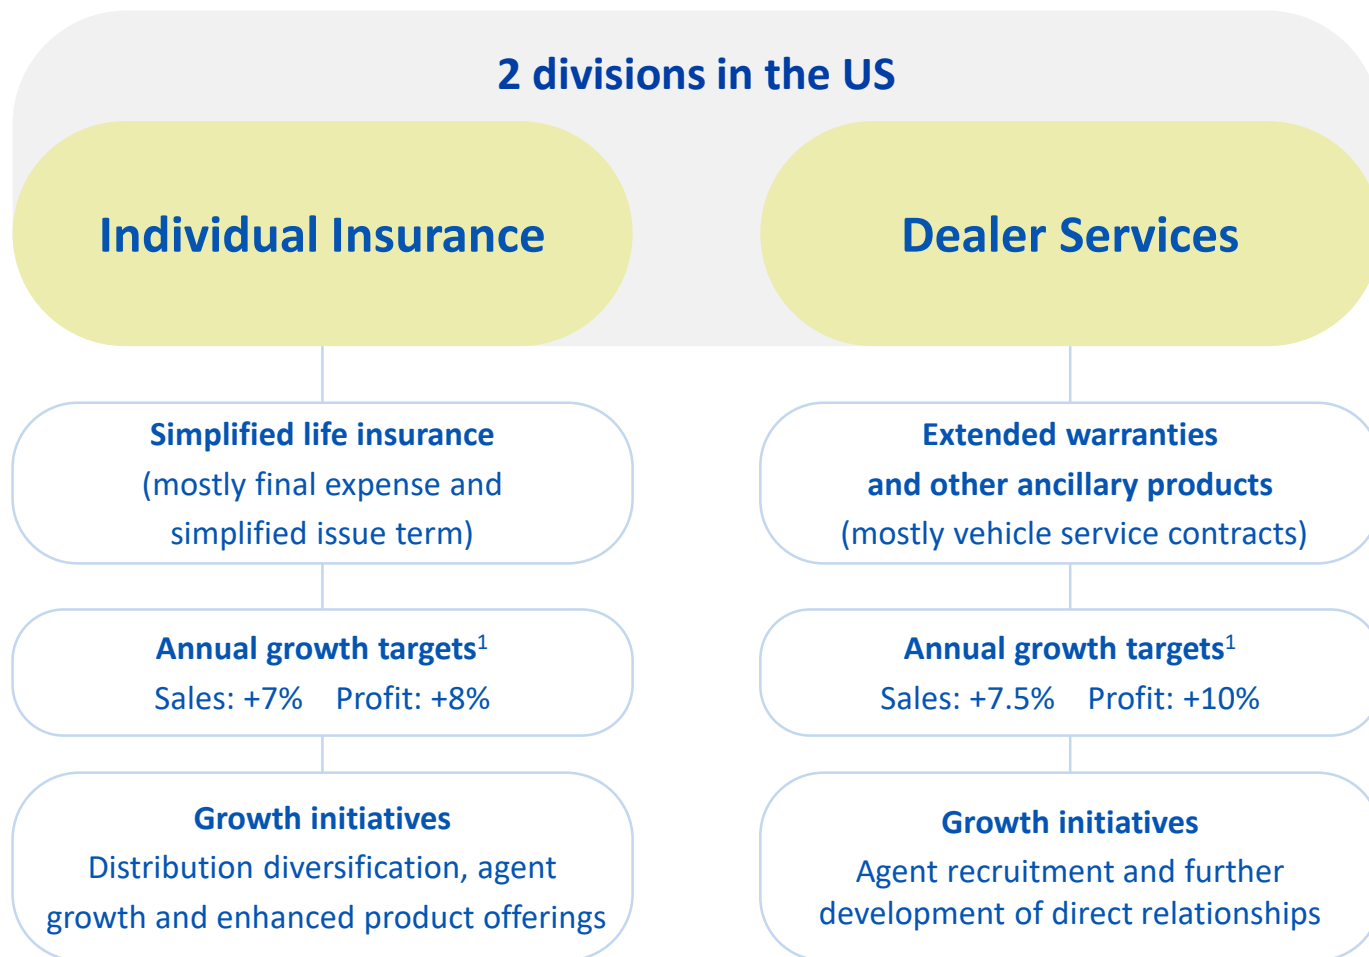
2 divisions in the US

Individual Insurance

Dealer Services

Simplified life insurance
(mostly final expense and simplified issue term)

Annual growth targets$^1$
Sales: +7%    Profit: +8%

Growth initiatives
Distribution diversification, agent growth and enhanced product offerings

Extended warranties and other ancillary products
(mostly vehicle service contracts)

Annual growth targets$^1$
Sales: +7.5%    Profit: +10%

Growth initiatives
Agent recruitment and further development of direct relationships